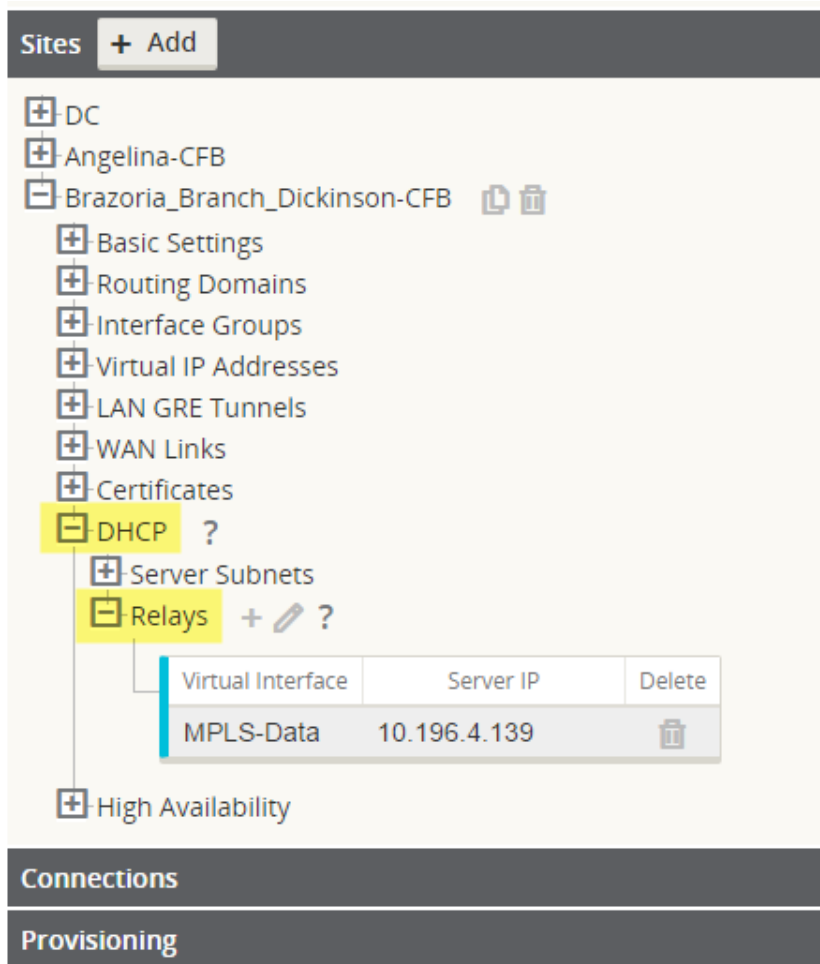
Sites + Add

DC
Angelina-CFB
Brazoria_Branch_Dickinson-CFB
Basic Settings
Routing Domains
Interface Groups
Virtual IP Addresses
LAN GRE Tunnels
WAN Links
Certificates
DHCP ?
Server Subnets
Relays + ?

| Virtual Interface | Server IP | Delete |
|---|---|---|
| MPLS-Data | 10.196.4.139 | |

High Availability

Connections

Provisioning